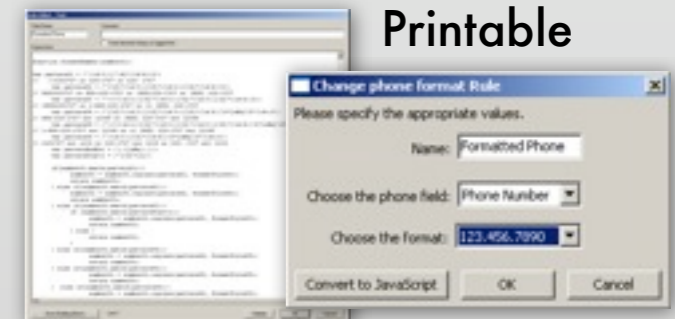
Printable

Change phone format Rule

Please specify the appropriate values.

Name: Formatted Phone

Choose the phone field: Phone Number

Choose the format: 123.456.7890

Convert to JavaScript

OK

Cancel